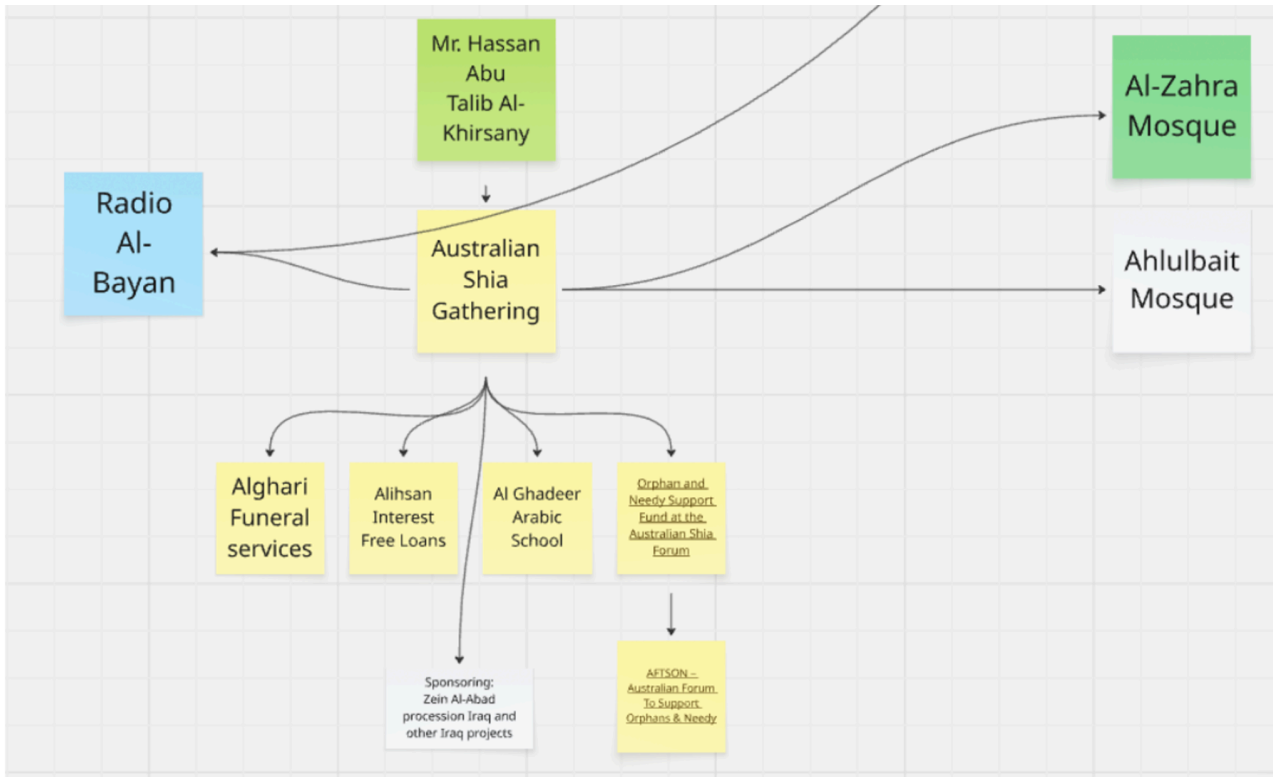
Mr. Hassan Abu Talib Al-Khirsany

Radio Al-Bayan

Australian Shia Gathering

Al-Zahra Mosque

Ahlulbait Mosque

Alghari Funeral services

Alihsan Interest Free Loans

Al Ghadeer Arabic School

Orphan and Needy Support Fund at the Australian Shia Forum

Sponsoring: Zein Al-Abad procession Iraq and other Iraq projects

AFTSON – Australian Forum To Support Orphans & Needy